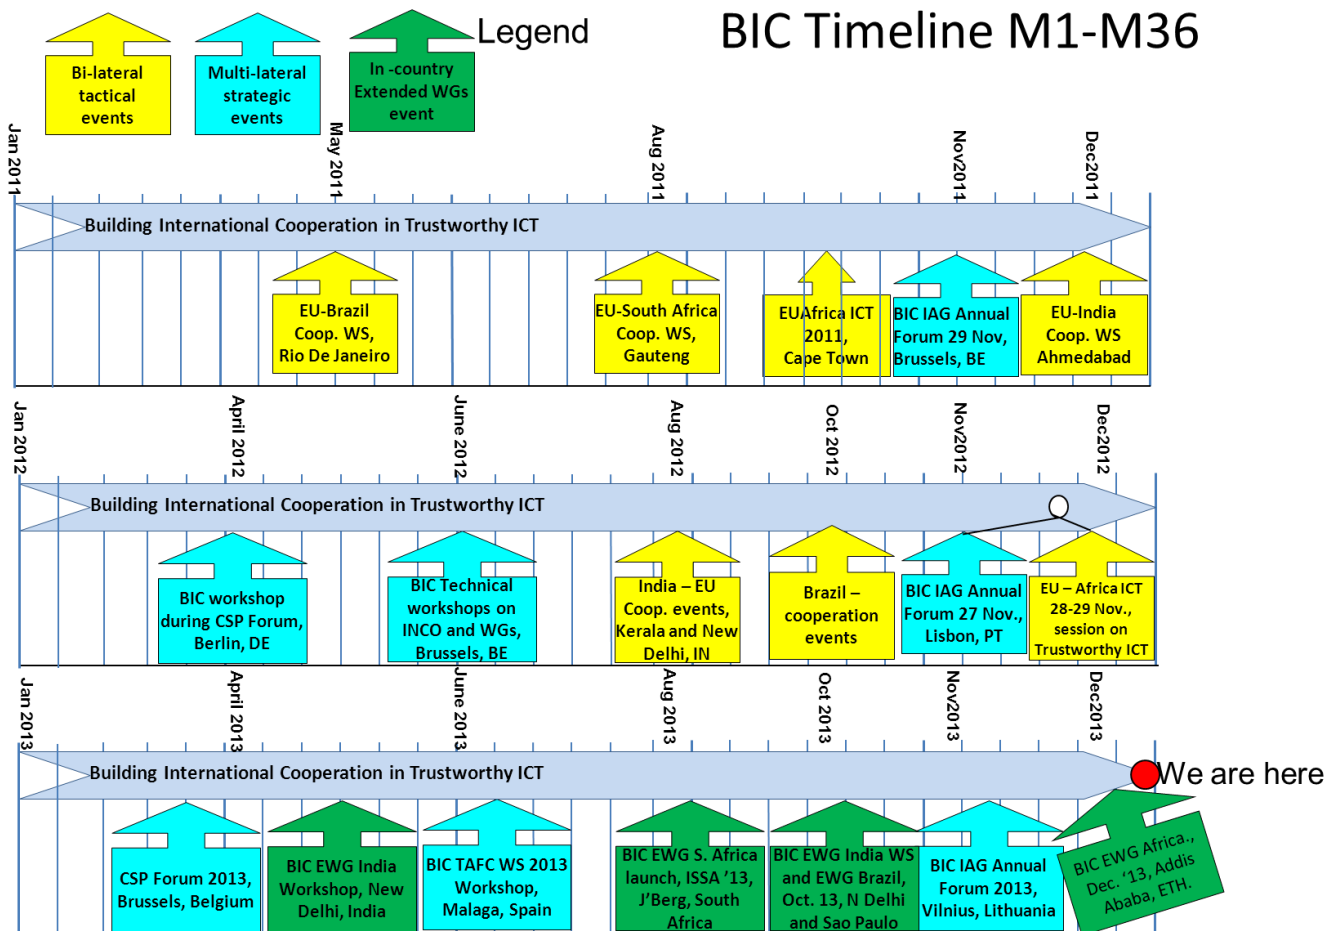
Bi-lateral tactical events

Multi-lateral strategic events

In -country Extended WGs event

Legend

BIC Timeline M1-M36

Jan 2011
May 2011
Aug 2011
Nov2011
Dec2011

Building International Cooperation in Trustworthy ICT

EU-Brazil Coop. WS, Rio De Janeiro

EU-South Africa Coop. WS, Gauteng

EUAfrica ICT 2011, Cape Town

BIC IAG Annual Forum 29 Nov, Brussels, BE

EU-India Coop. WS Ahmedabad

Jan 2012
April 2012
June 2012
Aug 2012
Oct 2012
Nov2012
Dec2012

Building International Cooperation in Trustworthy ICT

BIC workshop during CSP Forum, Berlin, DE

BIC Technical workshops on INCO and WGs, Brussels, BE

India – EU Coop. events, Kerala and New Delhi, IN

Brazil – cooperation events

BIC IAG Annual Forum 27 Nov., Lisbon, PT

EU – Africa ICT 28-29 Nov., session on Trustworthy ICT

Jan 2013
April 2013
June 2013
Aug 2013
Oct 2013
Nov2013
Dec2013

Building International Cooperation in Trustworthy ICT

We are here

CSP Forum 2013, Brussels, Belgium

BIC EWG India Workshop, New Delhi, India

BIC TAFC WS 2013 Workshop, Malaga, Spain

BIC EWG S. Africa launch, ISSA '13, J'Berg, South Africa

BIC EWG India WS and EWG Brazil, Oct. 13, N Delhi and Sao Paulo

BIC IAG Annual Forum 2013, Vilnius, Lithuania

BIC EWG Africa., Dec. '13, Addis Ababa, ETH.